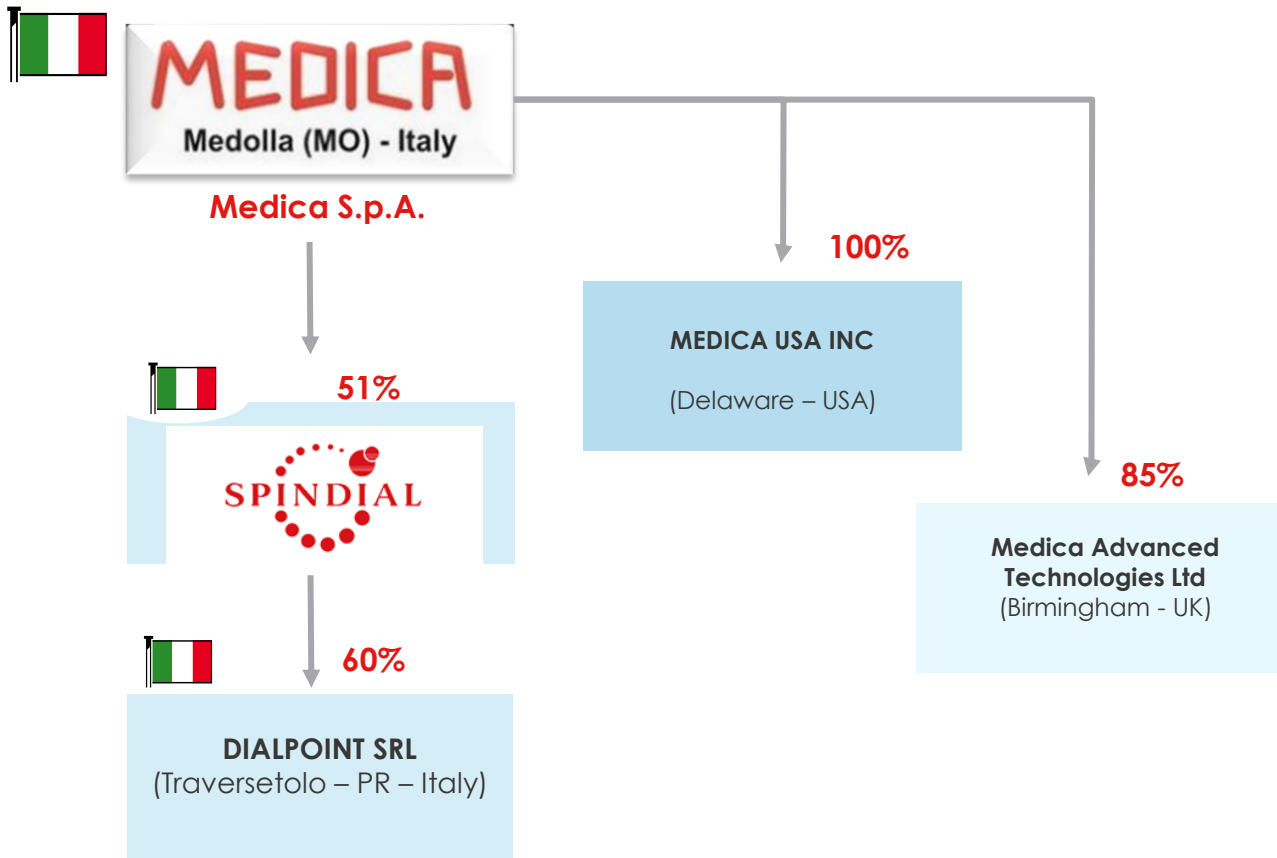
MEDICA
Medolla (MO) - Italy

Medica S.p.A.

100%

MEDICA USA INC

(Delaware – USA)

51%

SPINDIAL

85%

Medica Advanced Technologies Ltd
(Birmingham - UK)

60%

DIALPOINT SRL
(Traversetolo – PR – Italy)